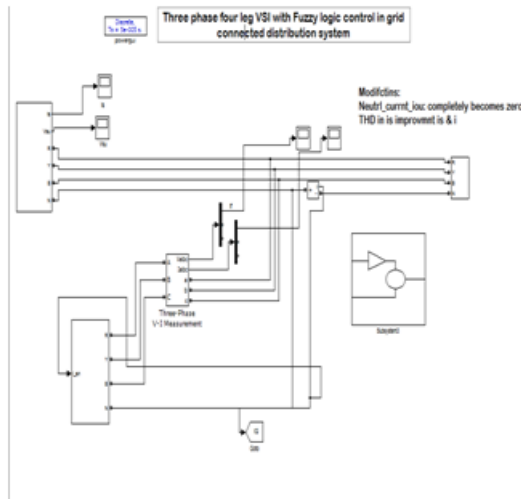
Discrete,
Ts = 5e-005 s.
powergui

Three phase four leg VSI with Fuzzy logic control in grid connected distribution system

Modifctins:
Neutrl_currnt_Isu: completely becomes zero
THD in is improvmnt is & i

Three Phase
V-I Measurement

Subsystem1

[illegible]